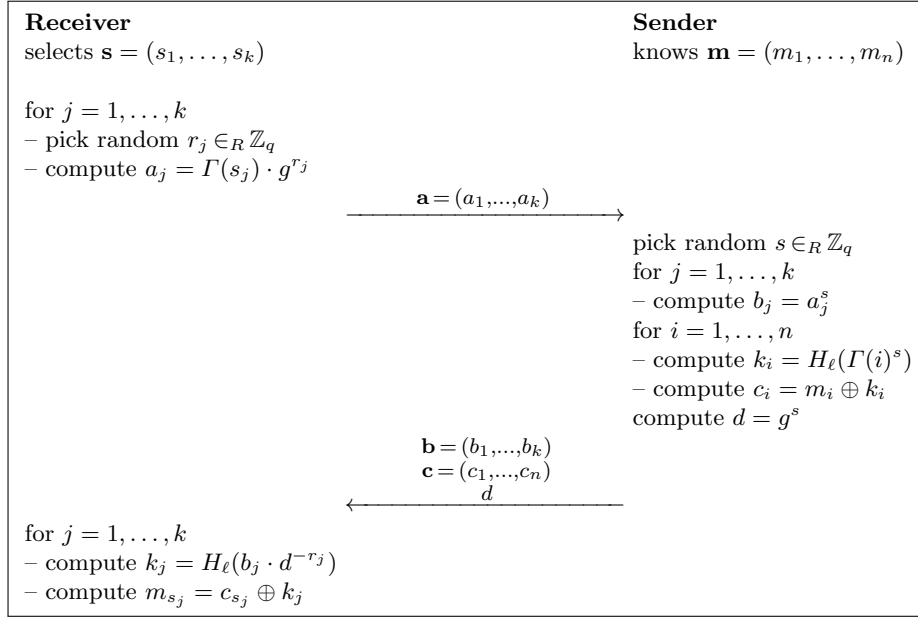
**Receiver**
selects $\mathbf{s} = (s_1, \ldots, s_k)$

**Sender**
knows $\mathbf{m} = (m_1, \ldots, m_n)$

for $j = 1, \ldots, k$
– pick random $r_j \in_R \mathbb{Z}_q$
– compute $a_j = \Gamma(s_j) \cdot g^{r_j}$

$\mathbf{a} = (a_1, \ldots, a_k)$

pick random $s \in_R \mathbb{Z}_q$
for $j = 1, \ldots, k$
– compute $b_j = a_j^s$
for $i = 1, \ldots, n$
– compute $k_i = H_\ell(\Gamma(i)^s)$
– compute $c_i = m_i \oplus k_i$
compute $d = g^s$

$\mathbf{b} = (b_1, \ldots, b_k)$
$\mathbf{c} = (c_1, \ldots, c_n)$
$d$

for $j = 1, \ldots, k$
– compute $k_j = H_\ell(b_j \cdot d^{-r_j})$
– compute $m_{s_j} = c_{s_j} \oplus k_j$